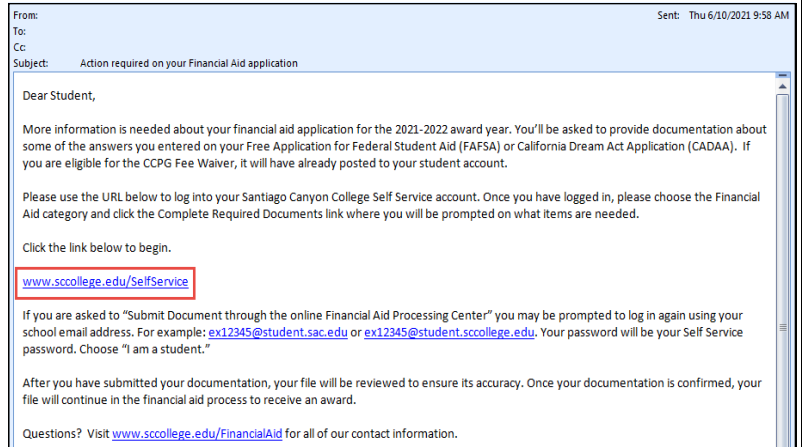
From:
To:
Cc:
Subject: Action required on your Financial Aid application

Sent: Thu 6/10/2021 9:58 AM

Dear Student,

More information is needed about your financial aid application for the 2021-2022 award year. You'll be asked to provide documentation about some of the answers you entered on your Free Application for Federal Student Aid (FAFSA) or California Dream Act Application (CADAA). If you are eligible for the CCPG Fee Waiver, it will have already posted to your student account.

Please use the URL below to log into your Santiago Canyon College Self Service account. Once you have logged in, please choose the Financial Aid category and click the Complete Required Documents link where you will be prompted on what items are needed.

Click the link below to begin.

www.sccollege.edu/SelfService

If you are asked to "Submit Document through the online Financial Aid Processing Center" you may be prompted to log in again using your school email address. For example: ex12345@student.sac.edu or ex12345@student.sccollege.edu. Your password will be your Self Service password. Choose "I am a student."

After you have submitted your documentation, your file will be reviewed to ensure its accuracy. Once your documentation is confirmed, your file will continue in the financial aid process to receive an award.

Questions? Visit www.sccollege.edu/FinancialAid for all of our contact information.